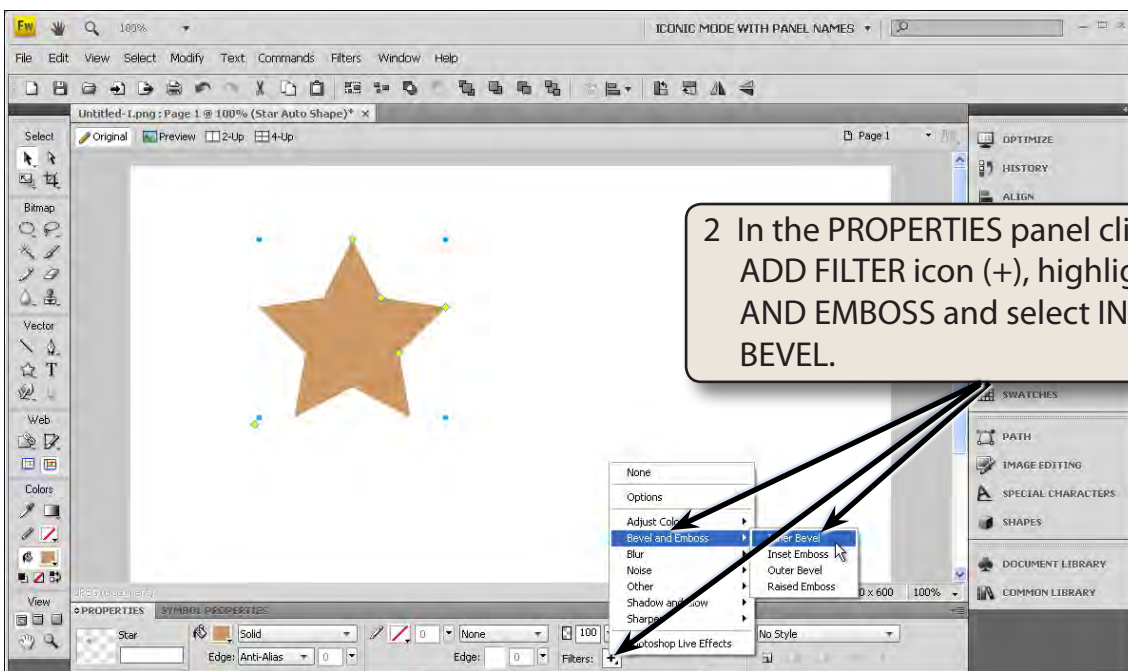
Fw 100% ICONIC MODE WITH PANEL NAMES

File Edit View Select Modify Text Commands Filters Window Help

Untitled-1.png : Page 1 @ 100% (Star Auto Shape)* ×

Select

Original Preview 2-Up 4-Up

Page 1

Bitmap

Vector

Web

Colors

View

OPTIMIZE
HISTORY
ALIGN

2 In the PROPERTIES panel cli ADD FILTER icon (+), highlig AND EMBOSS and select IN BEVEL.

SWATCHES
PATH
IMAGE EDITING
SPECIAL CHARACTERS
SHAPES
DOCUMENT LIBRARY
COMMON LIBRARY

None
Options
Adjust Colo
Bevel and Emboss
Blur
Noise
Other
Shadow and Glow
Sharpe
Photoshop Live Effects

Inner Bevel
Inset Emboss
Outer Bevel
Raised Emboss

0 x 600 100%

PROPERTIES SYMBOL PROPERTIES

Star

Solid

0 None

100

No Style

Edge: Anti-Alias 0

Edge: 0

Filters: +